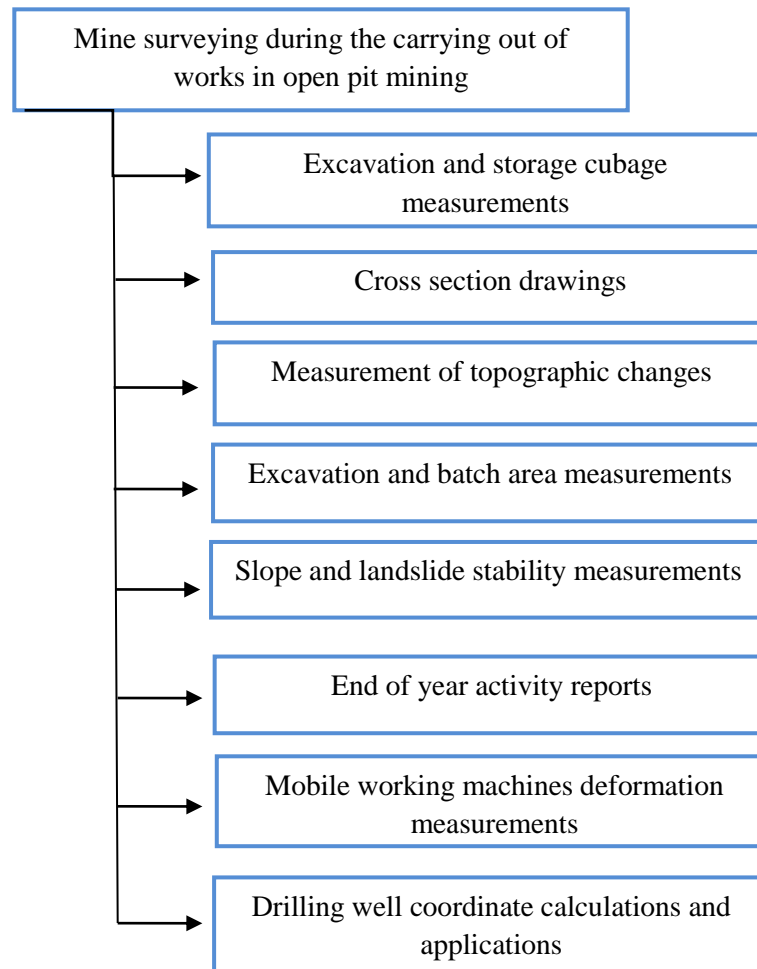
Mine surveying during the carrying out of works in open pit mining

Excavation and storage cubage measurements

Cross section drawings

Measurement of topographic changes

Excavation and batch area measurements

Slope and landslide stability measurements

End of year activity reports

Mobile working machines deformation measurements

Drilling well coordinate calculations and applications